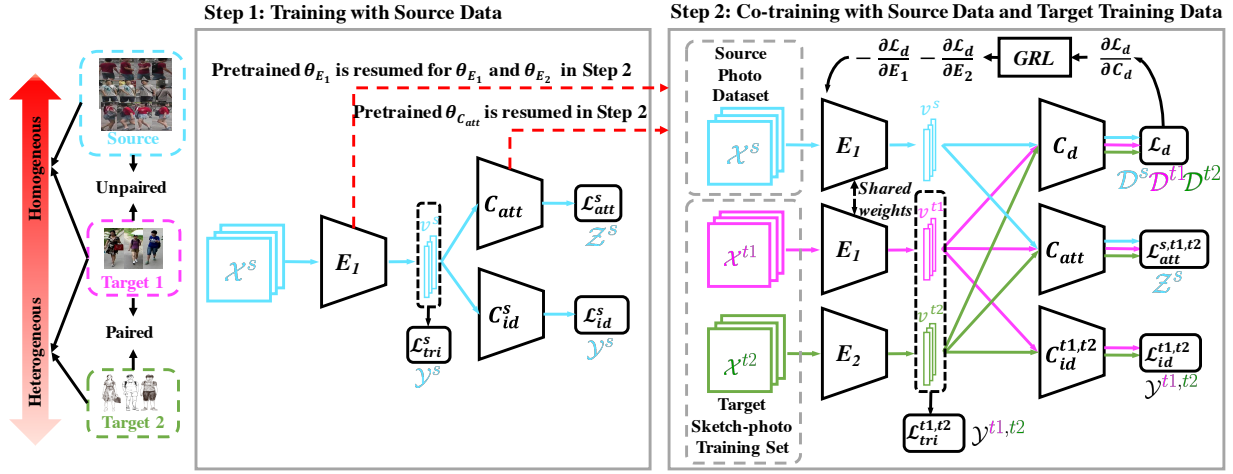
Homogeneous

Heterogeneous

Source

Unpaired

Target 1

Paired

Target 2

Step 1: Training with Source Data

Pretrained $\theta_{E_1}$ is resumed for $\theta_{E_1}$ and $\theta_{E_2}$ in Step 2

Pretrained $\theta_{C_{att}}$ is resumed in Step 2

$\mathcal{X}^s$

$E_1$

$v^s$

$C_{att}$

$\mathcal{L}^s_{att}$

$\mathcal{Z}^s$

$C^s_{id}$

$\mathcal{L}^s_{id}$

$\mathcal{Y}^s$

$\mathcal{L}^s_{tri}$

$\mathcal{Y}^s$

Step 2: Co-training with Source Data and Target Training Data

Source Photo Dataset

$-\frac{\partial \mathcal{L}_d}{\partial E_1}$ $-\frac{\partial \mathcal{L}_d}{\partial E_2}$

GRL

$\frac{\partial \mathcal{L}_d}{\partial C_d}$

$\mathcal{X}^s$

$E_1$

$v^s$

$C_d$

$\mathcal{L}_d$

$\mathcal{D}^s\mathcal{D}^{t1}\mathcal{D}^{t2}$

Shared weights

$\mathcal{X}^{t1}$

$E_1$

$v^{t1}$

$C_{att}$

$\mathcal{L}^{s,t1,t2}_{att}$

$\mathcal{Z}^s$

$\mathcal{X}^{t2}$

$E_2$

$v^{t2}$

$C^{t1,t2}_{id}$

$\mathcal{L}^{t1,t2}_{id}$

$\mathcal{Y}^{t1,t2}$

Target Sketch-photo Training Set

$\mathcal{L}^{t1,t2}_{tri}$ $\mathcal{Y}^{t1,t2}$